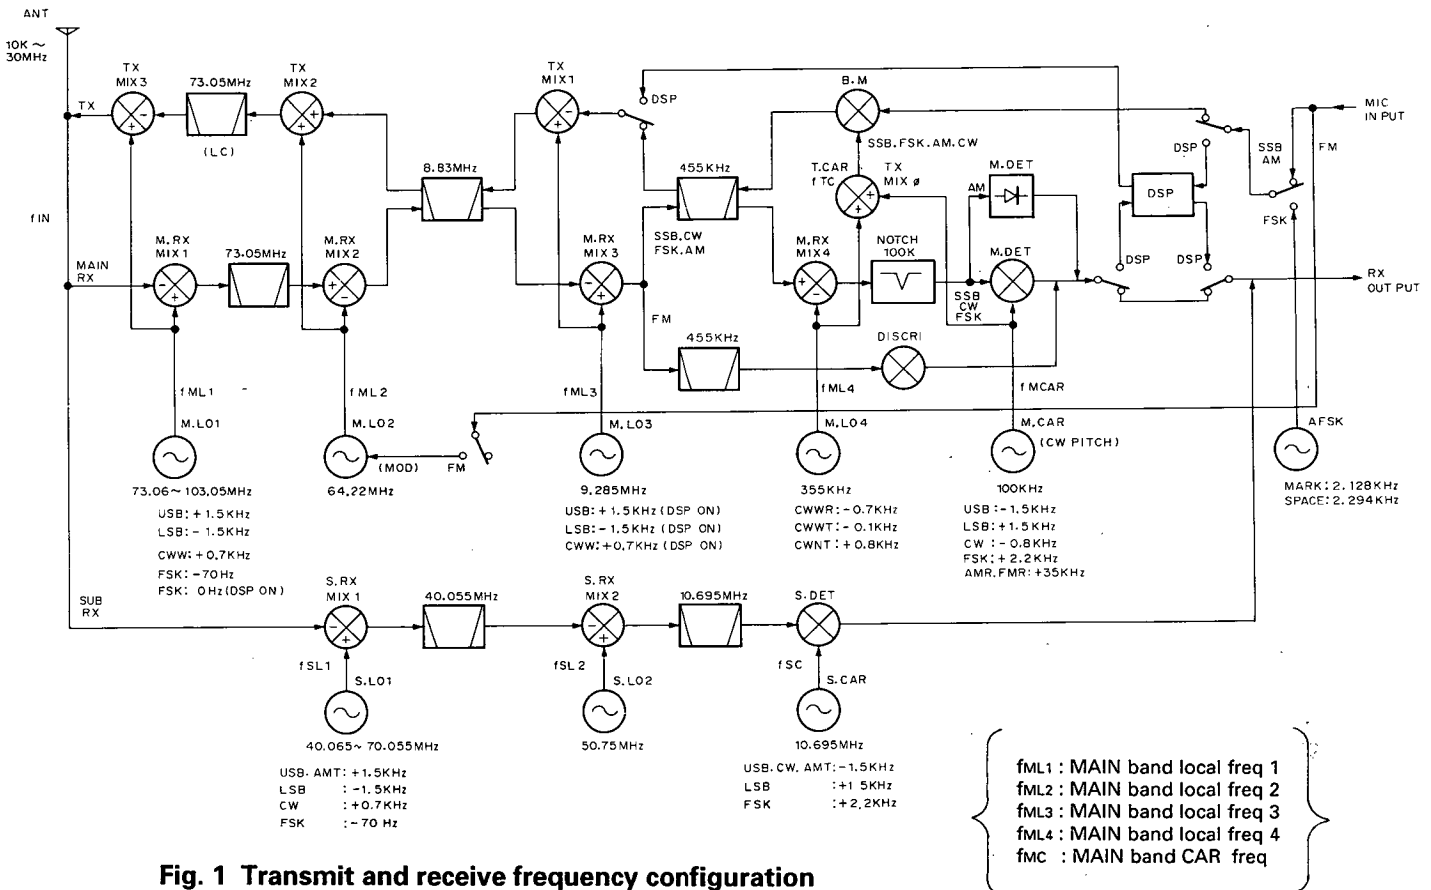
ANT

10K ~ 30MHz

TX MIX 3

73.05MHz

(LC)

TX MIX 2

TX

TX MIX 1

DSP

B.M

SSB.FSK.AM.CW

MIC IN PUT

DSP

SSB AM

FM

fIN

8.83MHz

455KHz

T.CAR fTC

TX MIX ø

M.DET

AM

DSP

FSK

MAIN RX

M.RX MIX 1

73.05MHz

M.RX MIX 2

M.RX MIX 3

SSB.CW FSK.AM

M.RX MIX 4

NOTCH 100K

M.DET

SSB CW FSK

DSP

DSP

RX OUT PUT

FM

455KHz

DISCRI

fML1

fML2

fML3

fML4

fMCAR

M.LO1

M.LO2

(MOD)

FM

M.LO3

M.LO4

M.CAR (CW PITCH)

AFSK

73.06~103.05MHz

USB: +1.5KHz

LSB: -1.5KHz

CWW: +0.7KHz

FSK: -70Hz

FSK: 0Hz (DSP ON)

64.22MHz

9.285MHz

USB: +1.5KHz (DSP ON)

LSB: -1.5KHz (DSP ON)

CWW: +0.7KHz (DSP ON)

355KHz

CWWR: -0.7KHz

CWWT: -0.1KHz

CWNT: +0.8KHz

100KHz

USB: -1.5KHz

LSB: +1.5KHz

CW: -0.8KHz

FSK: +2.2KHz

AMR.FMR: +35KHz

MARK: 2.128KHz

SPACE: 2.294KHz

SUB RX

S.RX MIX 1

40.055MHz

S.RX MIX 2

10.695MHz

S.DET

fSL1

S.LO1

fSL2

S.LO2

fSC

S.CAR

40.065~70.055MHz

USB. AMT: +1.5KHz

LSB : -1.5KHz

CW : +0.7KHz

FSK : -70 Hz

50.75MHz

10.695MHz

USB.CW.AMT: -1.5KHz

LSB : +1 5KHz

FSK : +2.2KHz

fML1 : MAIN band local freq 1

fML2 : MAIN band local freq 2

fML3 : MAIN band local freq 3

fML4 : MAIN band local freq 4

fMC : MAIN band CAR freq

Fig. 1 Transmit and receive frequency configuration